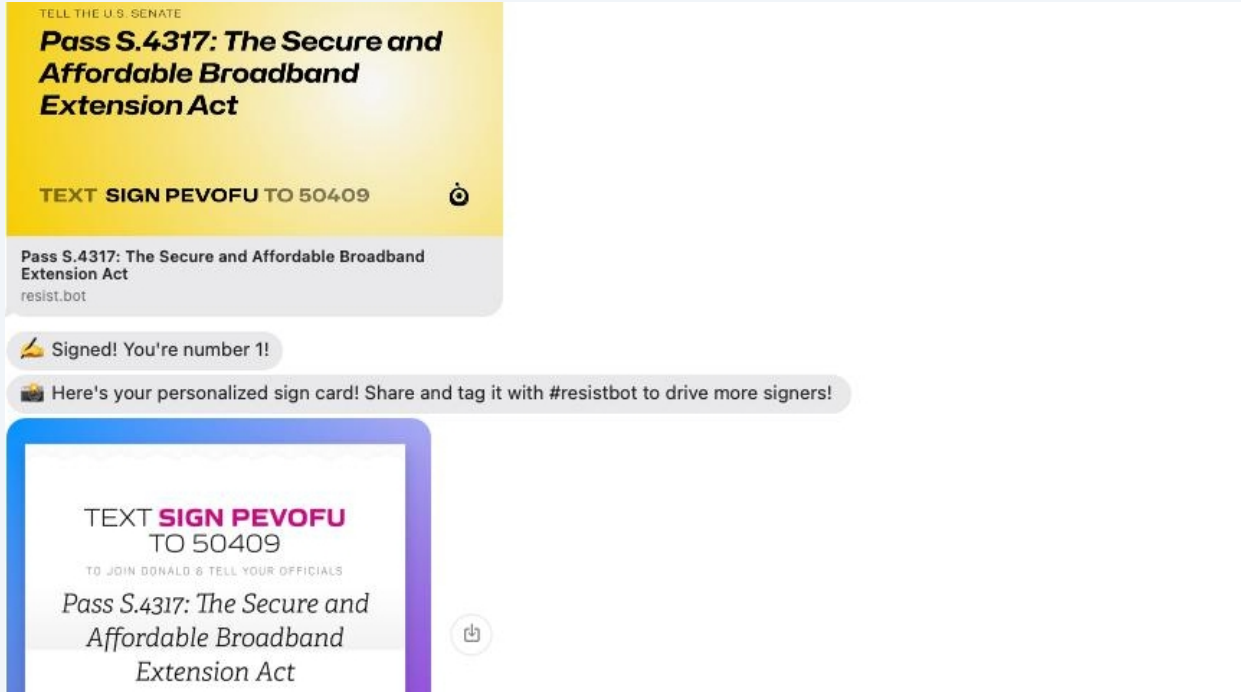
TELL THE U.S. SENATE
Pass S.4317: The Secure and Affordable Broadband Extension Act

TEXT SIGN PEVOFU TO 50409

Pass S.4317: The Secure and Affordable Broadband Extension Act
resist.bot

✍️ Signed! You're number 1!

📸 Here's your personalized sign card! Share and tag it with #resistbot to drive more signers!

TEXT SIGN PEVOFU TO 50409
TO JOIN DONALD & TELL YOUR OFFICIALS
Pass S.4317: The Secure and Affordable Broadband Extension Act